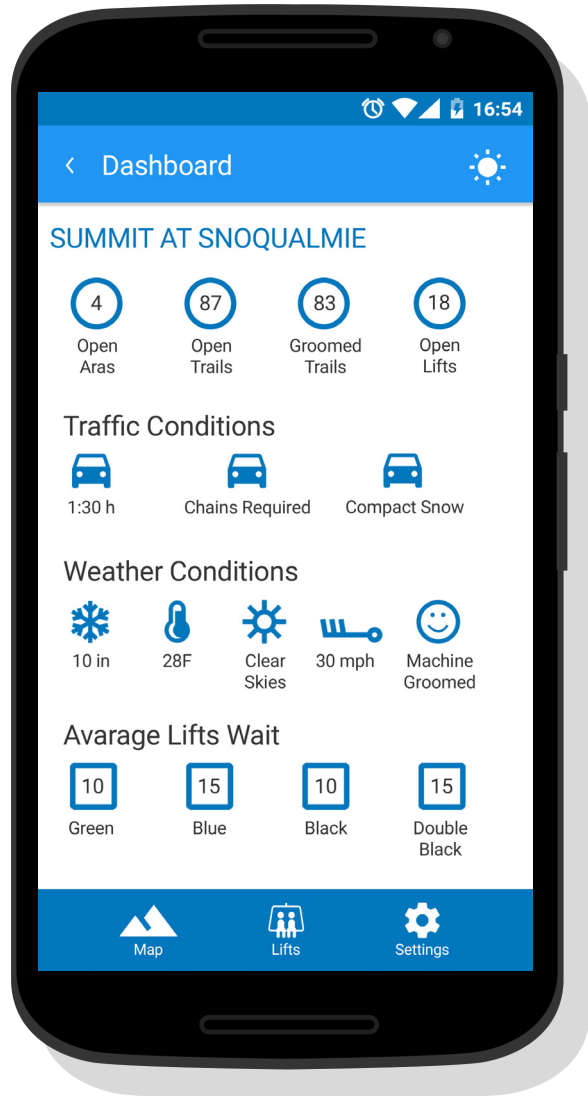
16:54

Dashboard

SUMMIT AT SNOQUALMIE

4
Open Aras

87
Open Trails

83
Groomed Trails

18
Open Lifts

Traffic Conditions

1:30 h

Chains Required

Compact Snow

Weather Conditions

10 in

28F

Clear Skies

30 mph

Machine Groomed

Avarage Lifts Wait

10
Green

15
Blue

10
Black

15
Double Black

Map

Lifts

Settings